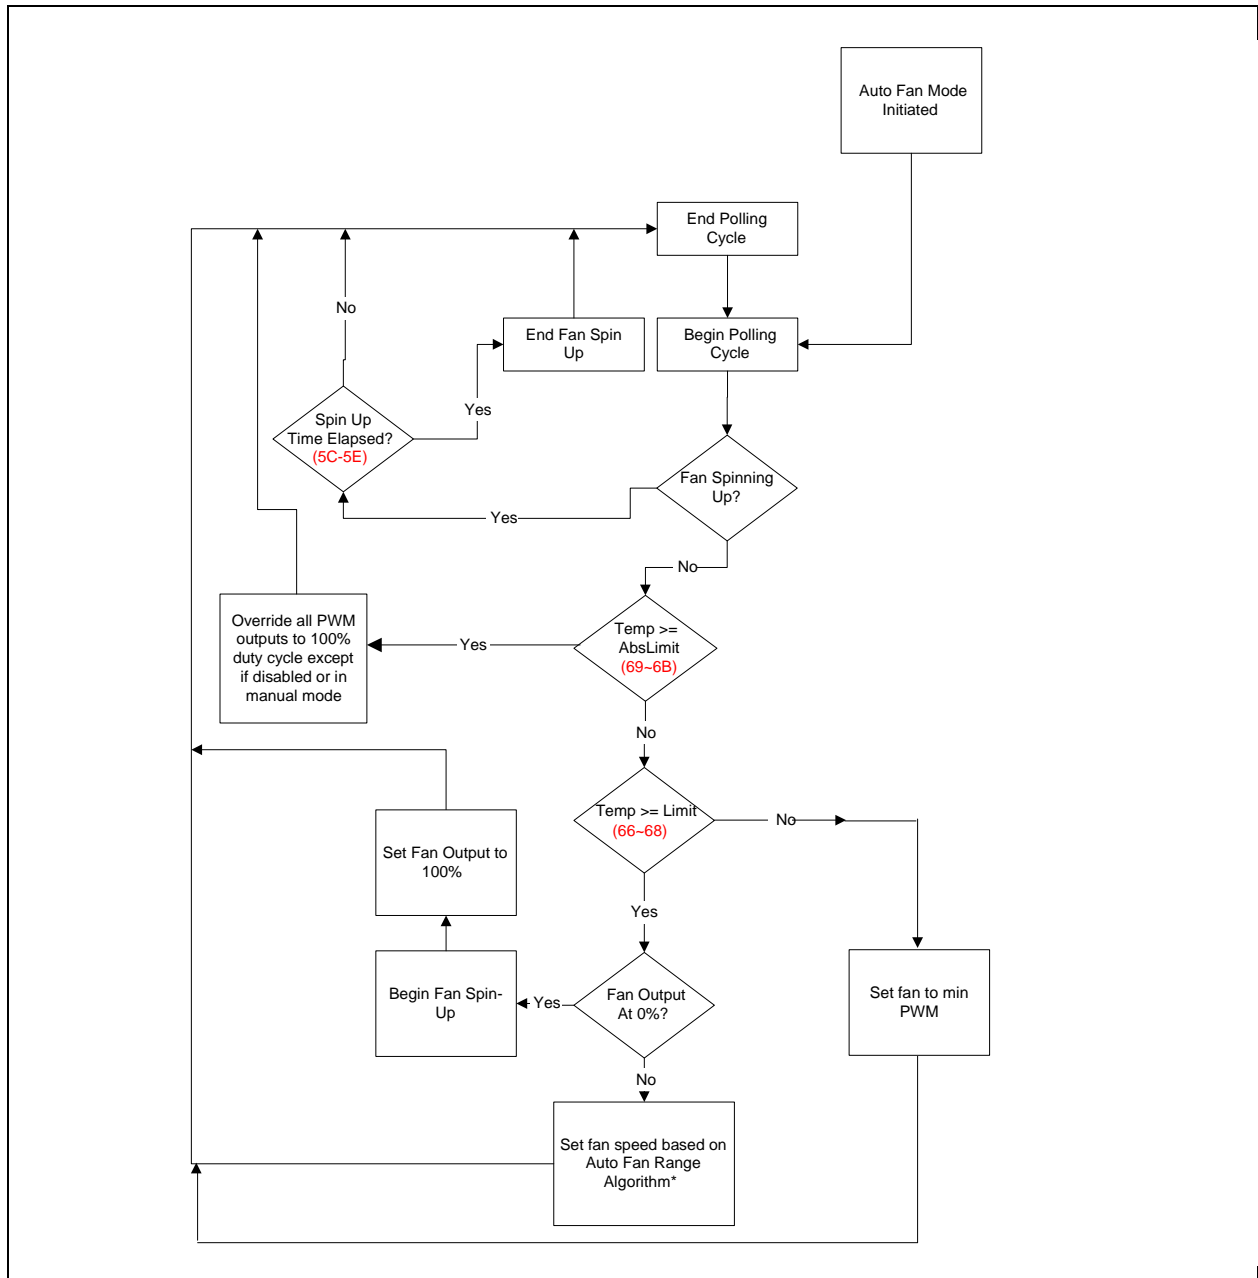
Auto Fan Mode Initiated

End Polling Cycle

No

End Fan Spin Up

Begin Polling Cycle

Spin Up Time Elapsed? (5C-5E)

Yes

Fan Spinning Up?

Yes

No

Override all PWM outputs to 100% duty cycle except if disabled or in manual mode

Yes

Temp >= AbsLimit (69~6B)

No

Temp >= Limit (66~68)

No

Set Fan Output to 100%

Yes

Begin Fan Spin-Up

Yes

Fan Output At 0%?

Set fan to min PWM

No

Set fan speed based on Auto Fan Range Algorithm*